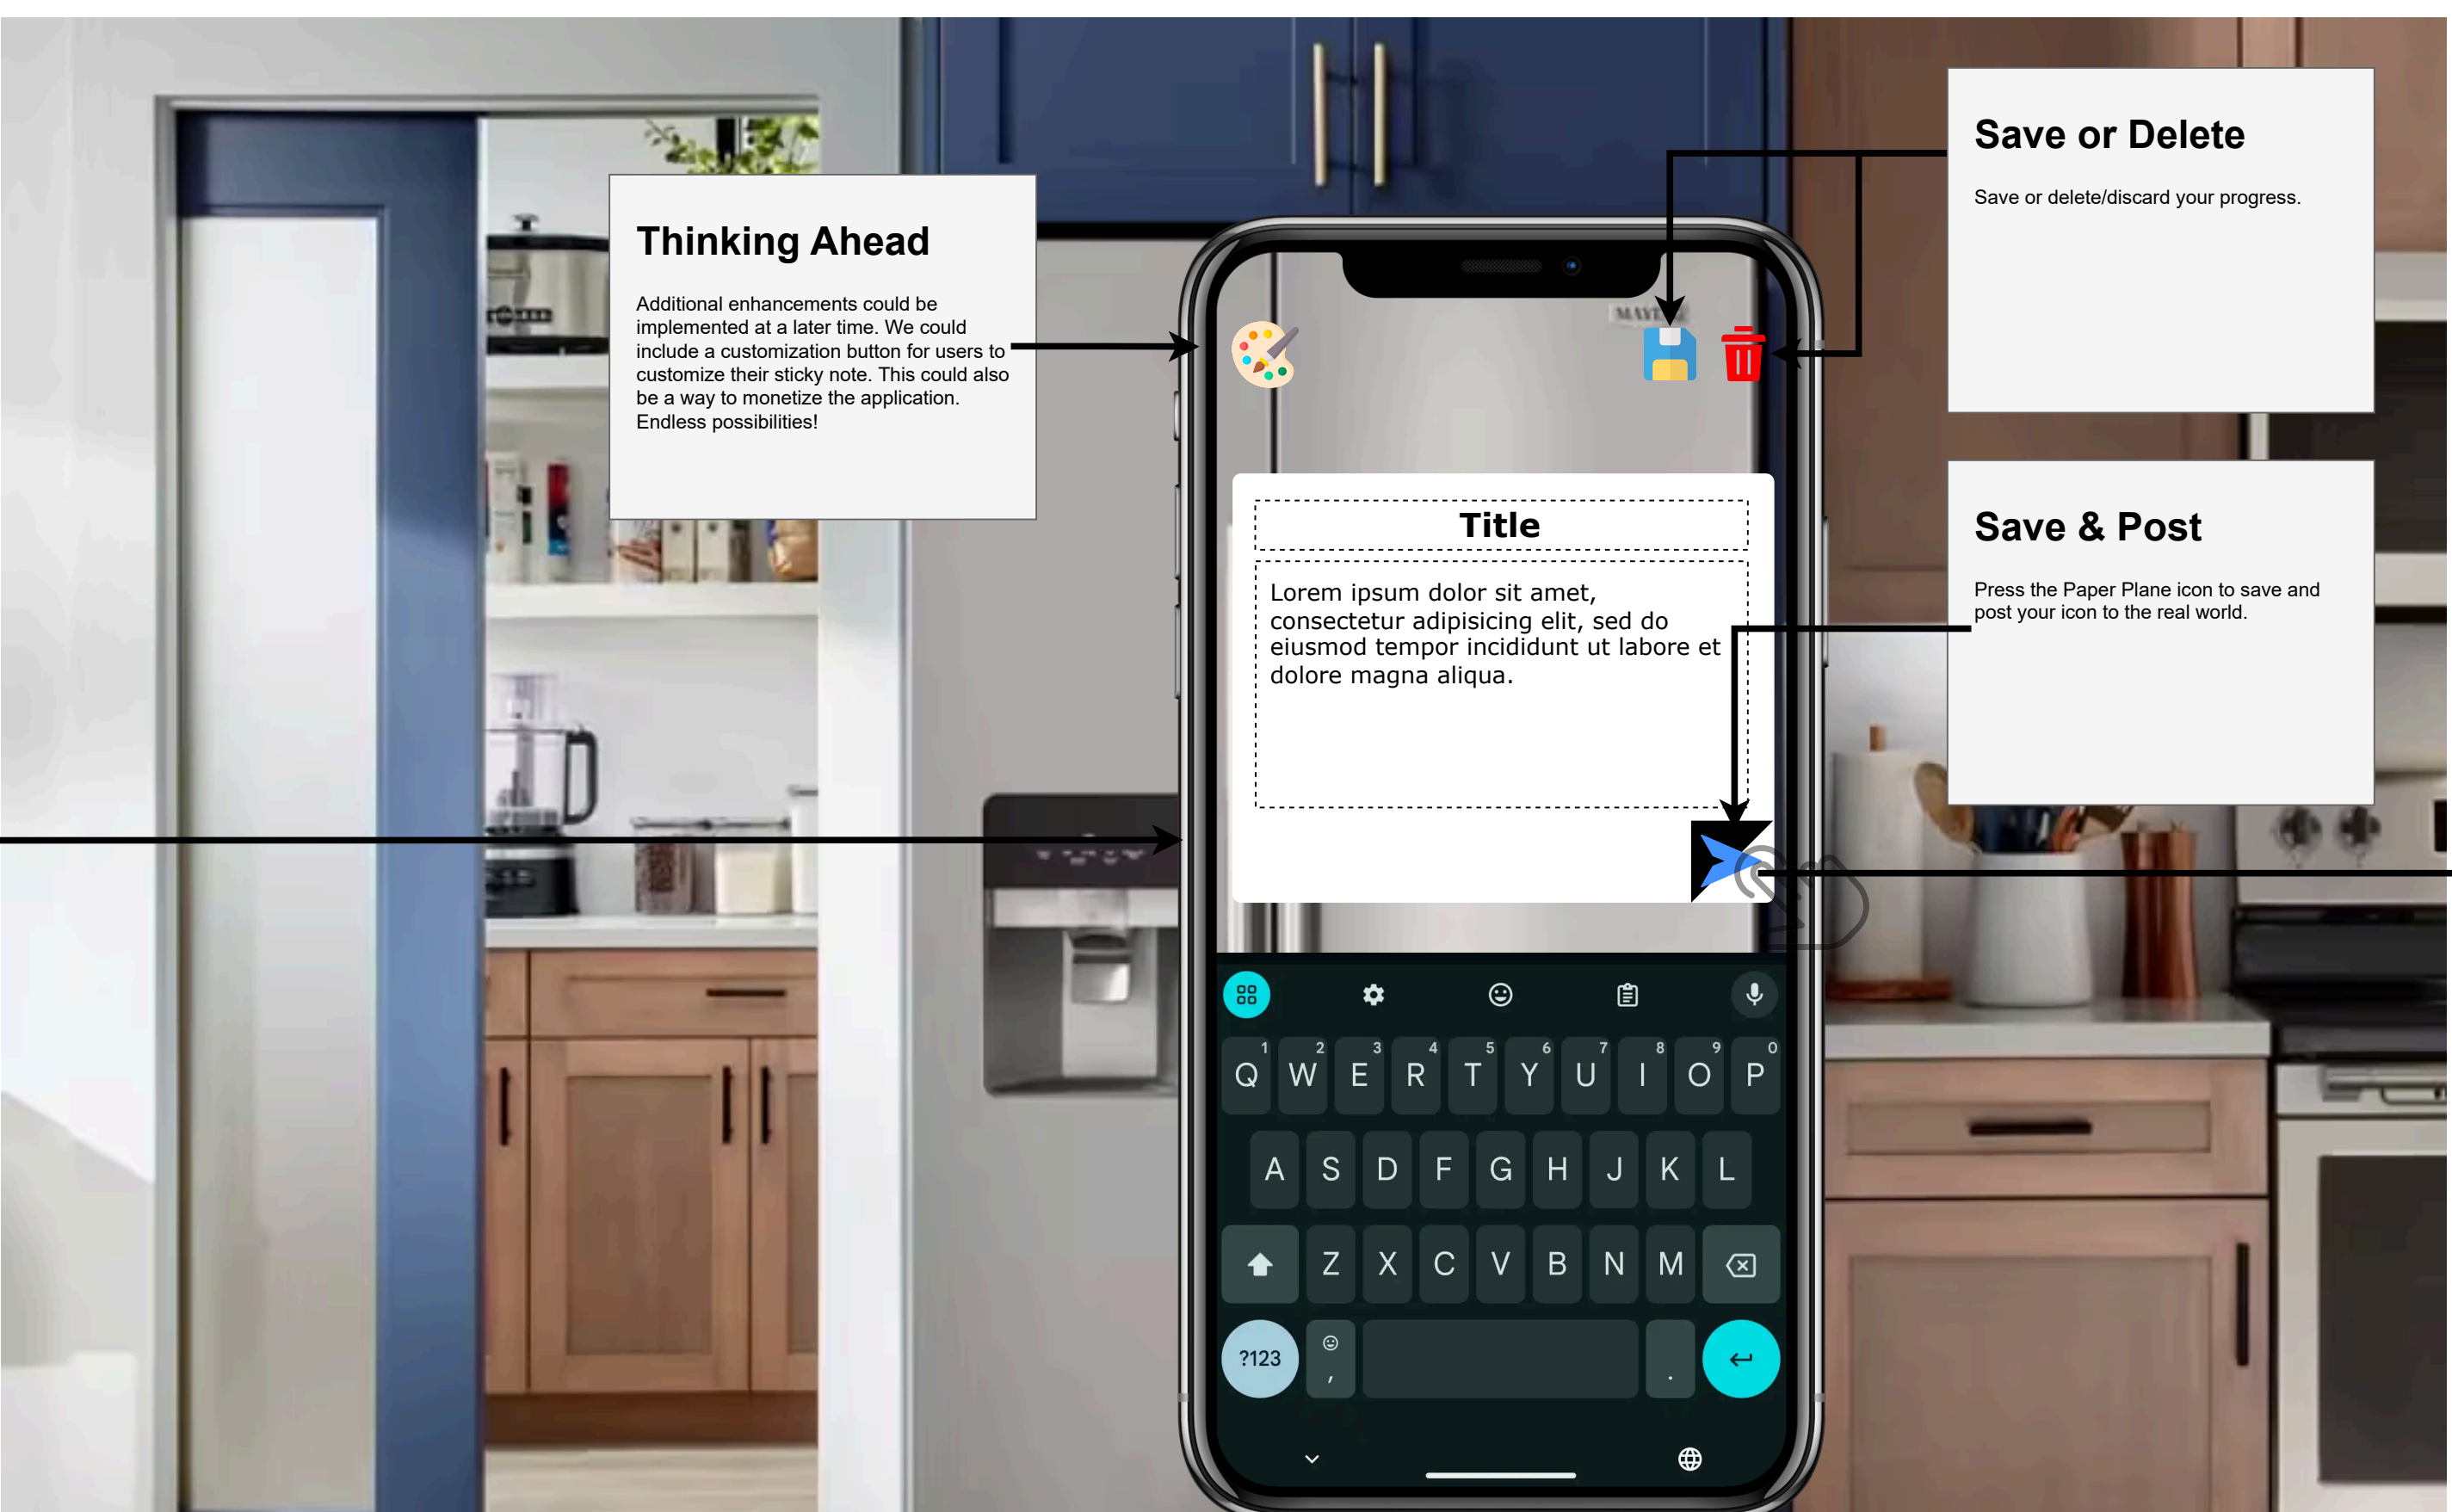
Thinking Ahead

Additional enhancements could be implemented at a later time. We could include a customization button for users to customize their sticky note. This could also be a way to monetize the application. Endless possibilities!

Save or Delete

Save or delete/discard your progress.

Save & Post

Press the Paper Plane icon to save and post your icon to the real world.

Title

Lorem ipsum dolor sit amet, consectetur adipisicing elit, sed do eiusmod tempor incididunt ut labore et dolore magna aliqua.

1 2 3 4 5 6 7 8 9 0
Q W E R T Y U I O P
A S D F G H J K L
Z X C V B N M
?123 , .